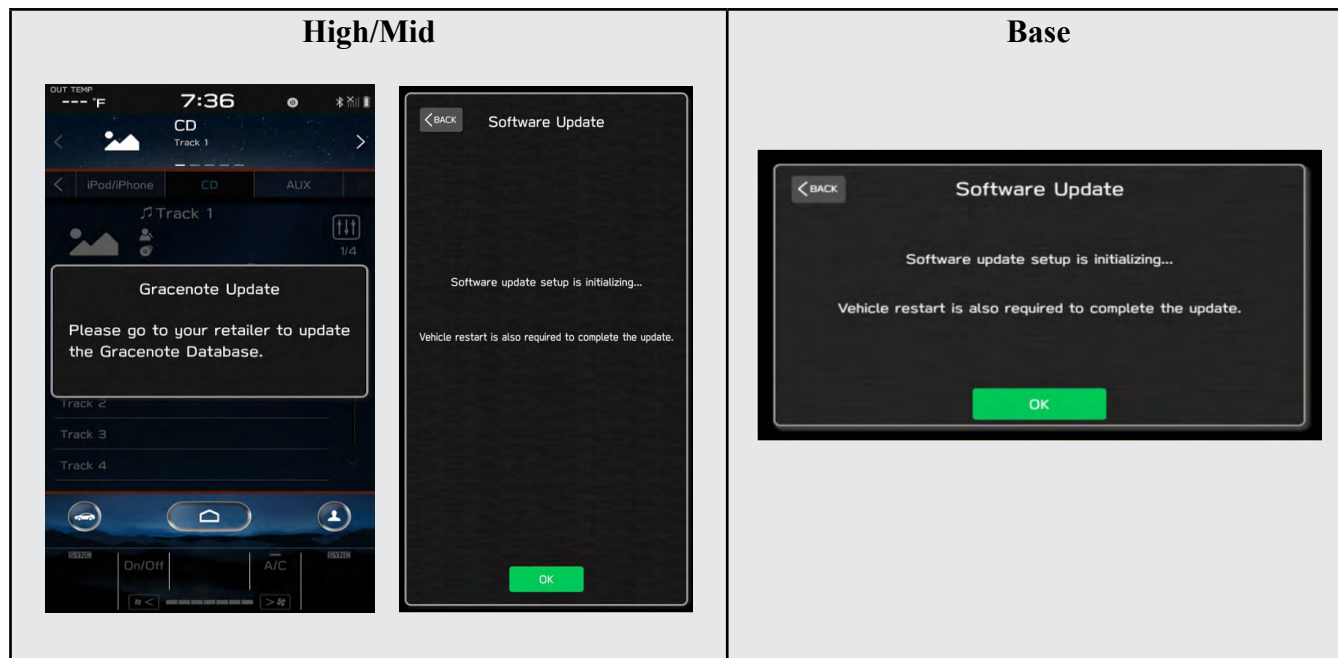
| High/Mid | Base |
|---|---|
| OUT TEMP --- °F 7:36 CD Track 1 iPod/iPhone CD AUX Track 1 1/4 Gracenote Update Please go to your retailer to update the Gracenote Database. Track 2 Track 3 Track 4 SYNC On/Off A/C SYNC BACK Software Update Software update setup is initializing... Vehicle restart is also required to complete the update. OK | BACK Software Update Software update setup is initializing... Vehicle restart is also required to complete the update. OK |